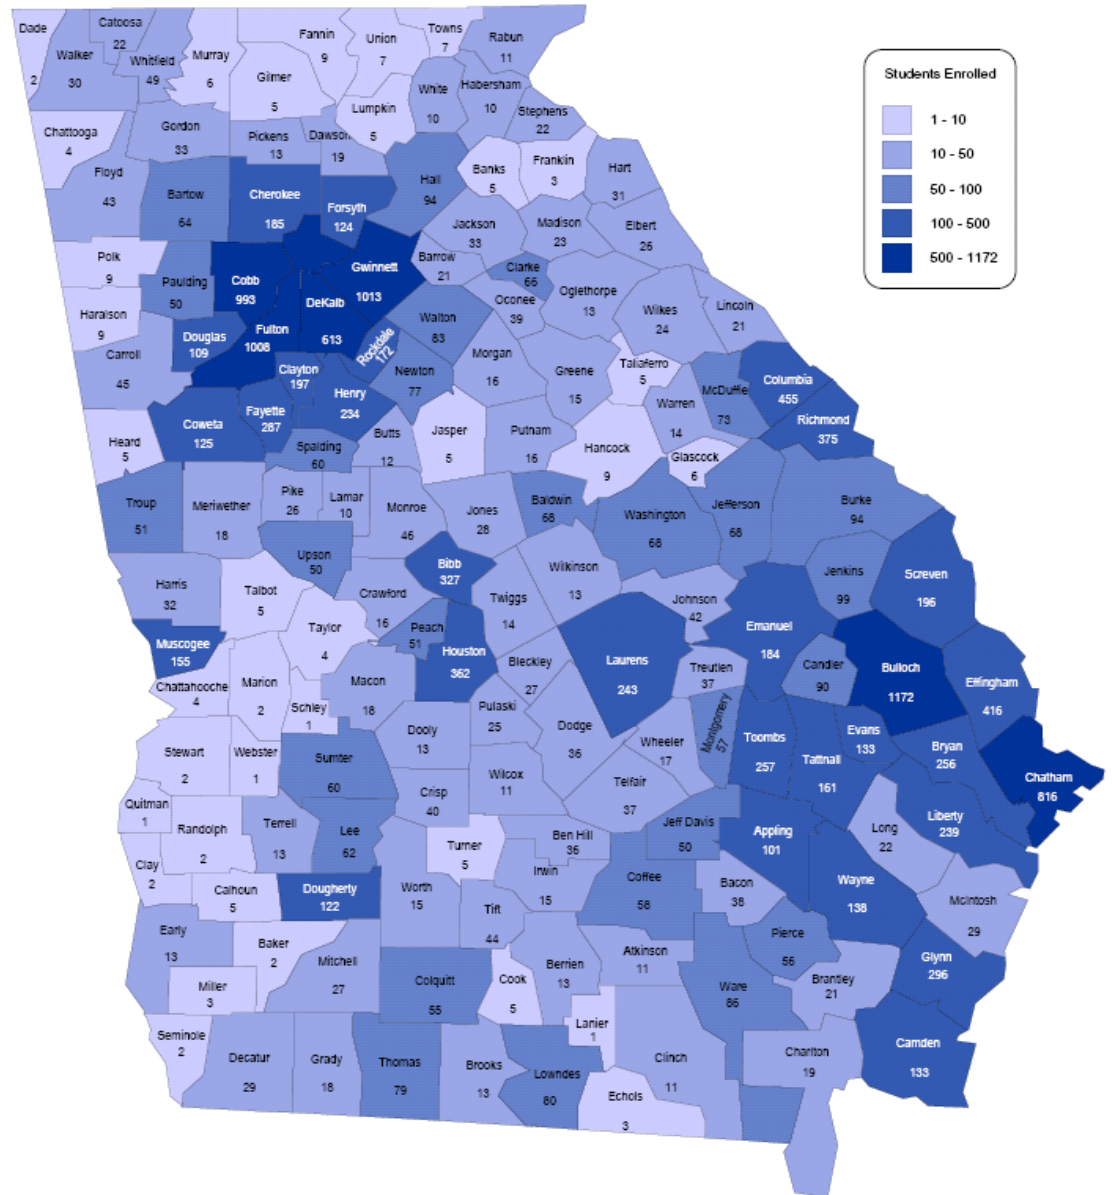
Students Enrolled
1 - 10
10 - 50
50 - 100
100 - 500
500 - 1172

Dade 2
Catoosa 22
Walker 30
Whitfield 49
Murray 6
Fannin 9
Union 7
Towns 7
Rabun 11
Gilmer 5
White 10
Habersham 10
Stephens 22
Lumpkin 5
Chattooga 4
Gordon 33
Pickens 13
Dawson 19
Banks 5
Franklin 3
Hart 31
Floyd 43
Bartow 64
Cherokee 185
Forsyth 124
Hall 94
Jackson 33
Madison 23
Elbert 26
Polk 9
Paulding 50
Cobb 993
Gwinnett 1013
Barrow 21
Clarke 66
Oglethorpe 13
Haralson 9
Douglas 109
Fulton 1008
DeKalb 613
Rockdale 172
Walton 83
Oconee 39
Wilkes 24
Lincoln 21
Carroll 45
Clayton 197
Newton 77
Morgan 16
Greene 15
Taliaferro 5
McDuffie 73
Columbia 455
Coweta 125
Fayette 287
Henry 234
Warren 14
Richmond 375
Heard 5
Spalding 60
Butts 12
Jasper 5
Putnam 16
Hancock 9
Glascock 6
Troup 51
Meriwether 18
Pike 26
Lamar 10
Monroe 46
Jones 28
Baldwin 68
Washington 68
Jefferson 68
Burke 94
Upson 50
Bibb 327
Wilkinson 13
Jenkins 99
Screven 196
Harris 32
Talbot 5
Crawford 16
Twiggs 14
Johnson 42
Emanuel 184
Muscogee 155
Taylor 4
Peach 51
Houston 362
Laurens 243
Candler 90
Bulloch 1172
Effingham 416
Chattahoochee 4
Marion 2
Macon 18
Bleckley 27
Treutlen 37
Montgomery 57
Schley 1
Pulaski 25
Dodge 36
Toombs 257
Tattnall 161
Evans 133
Bryan 256
Chatham 816
Stewart 2
Webster 1
Sumter 60
Dooly 13
Wheeler 17
Wilcox 11
Quitman 1
Crisp 40
Telfair 37
Liberty 239
Randolph 2
Terrell 13
Lee 62
Turner 5
Ben Hill 36
Jeff Davis 50
Appling 101
Long 22
Clay 2
Irwin 15
Calhoun 5
Dougherty 122
Worth 15
Tift 44
Coffee 58
Bacon 38
Wayne 138
McIntosh 29
Early 13
Baker 2
Mitchell 27
Pierce 56
Miller 3
Colquitt 55
Cook 5
Berrien 13
Atkinson 11
Ware 86
Brantley 21
Glynn 296
Seminole 2
Lanier 1
Decatur 29
Grady 18
Thomas 79
Brooks 13
Lowndes 80
Clinch 11
Charlton 19
Camden 133
Echols 3